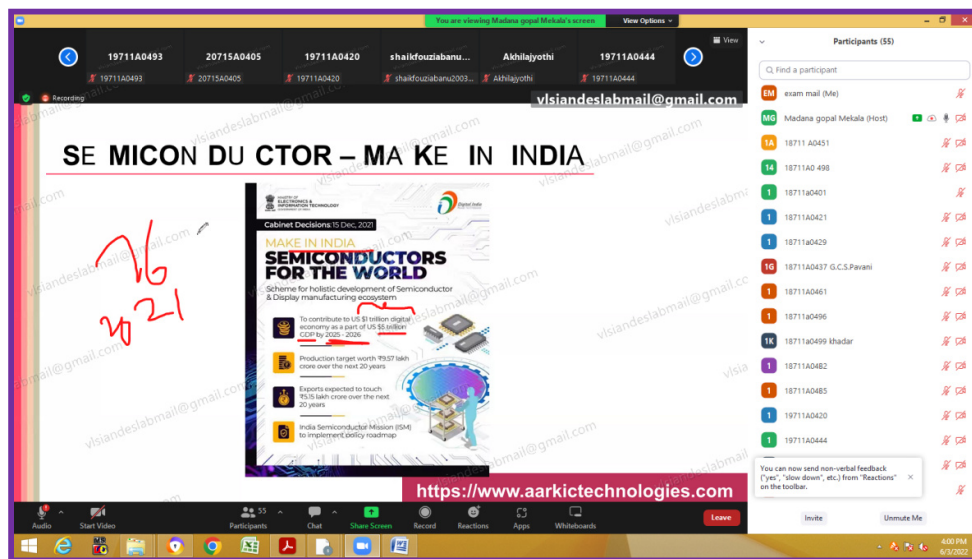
You are viewing Madana gopal Mekala's screen View Options

View

19711A0493 20715A0405 19711A0420 shaikfouziabanu... Akhilajyothi 19711A0444

19711A0493 20715A0405 19711A0420 shaikfouziabanu2003... Akhilajyothi 19711A0444

Recording

vlsiandeslabmail@gmail.com

SE MICON DU CTOR – MA KE IN INDIA

76
2021

MINISTRY OF ELECTRONICS & INFORMATION TECHNOLOGY GOVERNMENT OF INDIA

Digital India

Cabinet Decisions 15 Dec, 2021

MAKE IN INDIA
SEMICONDUCTORS FOR THE WORLD

Scheme for holistic development of Semiconductor & Display manufacturing ecosystem

To contribute to US $1 trillion digital economy as a part of US $5 trillion GDP by 2025 - 2026

Production target worth ₹9.57 lakh crore over the next 20 years

Exports expected to touch ₹5.15 lakh crore over the next 20 years

India Semiconductor Mission (ISM) to implement policy roadmap

https://www.aarkictechnologies.com

Participants (55)

Find a participant

EM exam mail (Me)
MG Madana gopal Mekala (Host)
1A 18711 A0451
14 18711A0 498
1 18711a0401
1 18711A0421
1 18711A0429
1G 18711A0437 G.C.S.Pavani
1 18711a0461
1 18711a0496
1K 18711a0499 khadar
1 18711A04B2
1 18711A04B5
1 19711A0420
1 19711A0444

You can now send non-verbal feedback ("yes", "slow down", etc.) from "Reactions" on the toolbar.

Invite Unmute Me

Audio Start Video Participants 55 Chat Share Screen Record Reactions Apps Whiteboards Leave

4:00 PM
6/3/2022